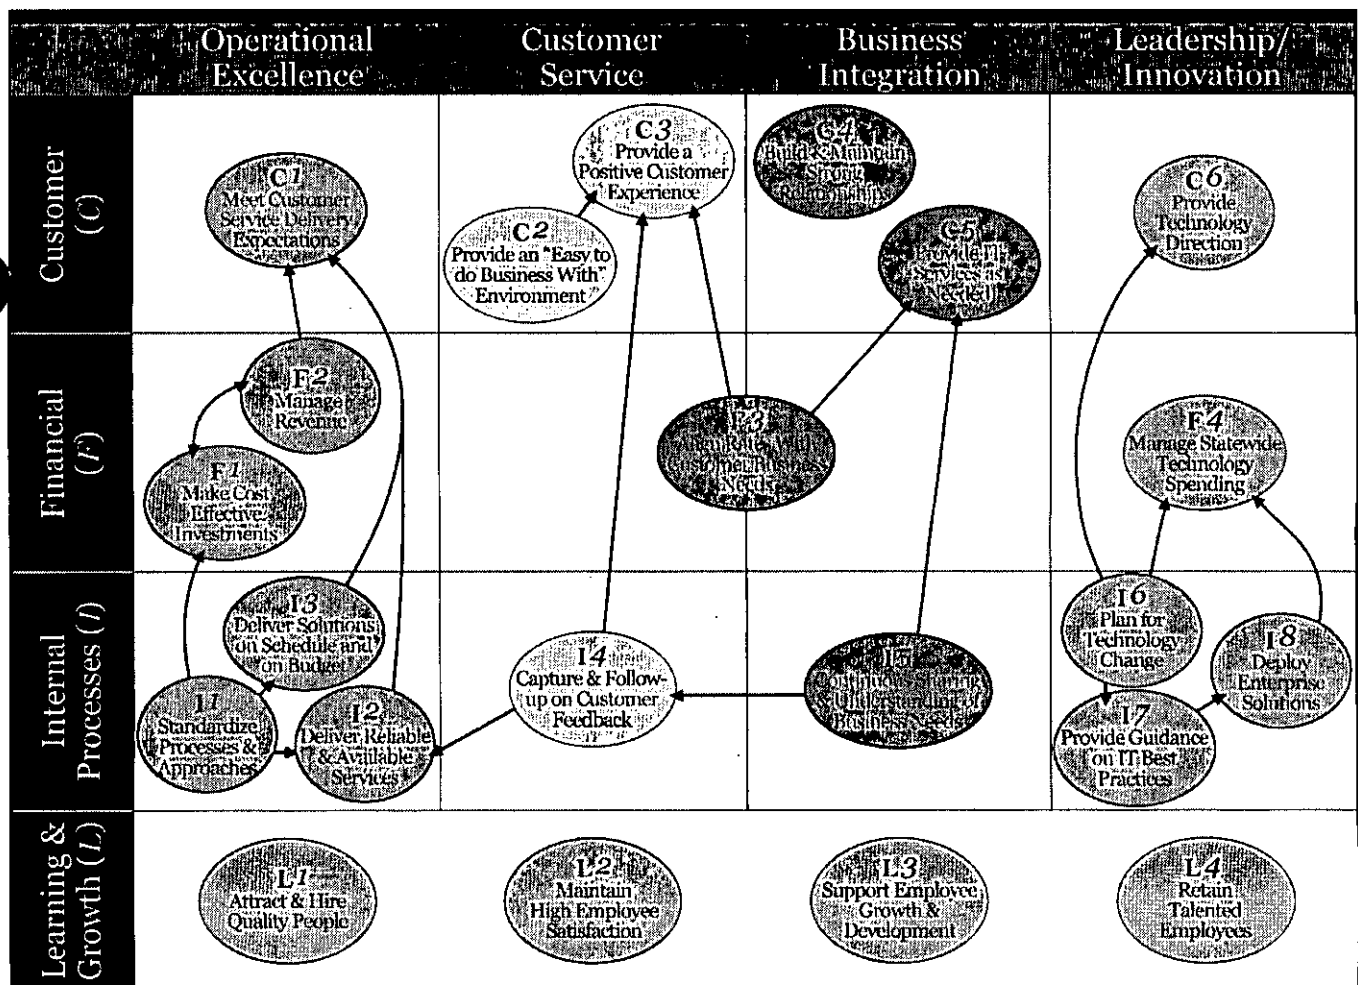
| | Operational Excellence | Customer Service | Business Integration | Leadership/ Innovation |
|---|---|---|---|---|
| Customer (C) | C1 Meet Customer Service Delivery Expectations | C2 Provide an "Easy to do Business With" Environment; C3 Provide a Positive Customer Experience | C4 Build & Maintain Strong Relationships; C5 Provide IT Services as Needed | C6 Provide Technology Direction |
| Financial (F) | F1 Make Cost Effective Investments; F2 Manage Revenue | F3 Align Rates With Customer Business Needs | | F4 Manage Statewide Technology Spending |
| Internal Processes (I) | I1 Standardize Processes & Approaches; I2 Deliver Reliable & Available Services; I3 Deliver Solutions on Schedule and on Budget | I4 Capture & Follow-up on Customer Feedback | I5 Continuous Sharing & Understanding of Business Needs | I6 Plan for Technology Change; I7 Provide Guidance on IT Best Practices; I8 Deploy Enterprise Solutions |
| Learning & Growth (L) | L1 Attract & Hire Quality People | L2 Maintain High Employee Satisfaction | L3 Support Employee Growth & Development | L4 Retain Talented Employees |